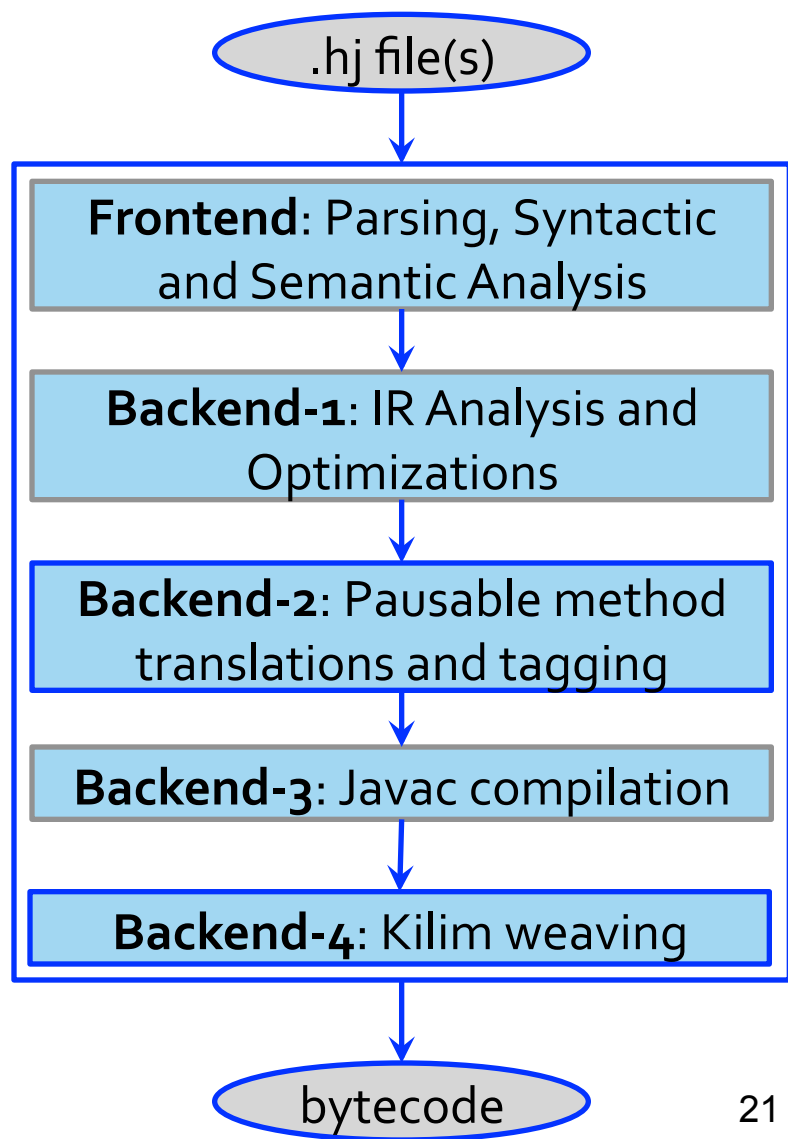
.hj file(s)

Frontend: Parsing, Syntactic and Semantic Analysis

Backend-1: IR Analysis and Optimizations

Backend-2: Pausable method translations and tagging

Backend-3: Javac compilation

Backend-4: Kilim weaving

bytecode

21